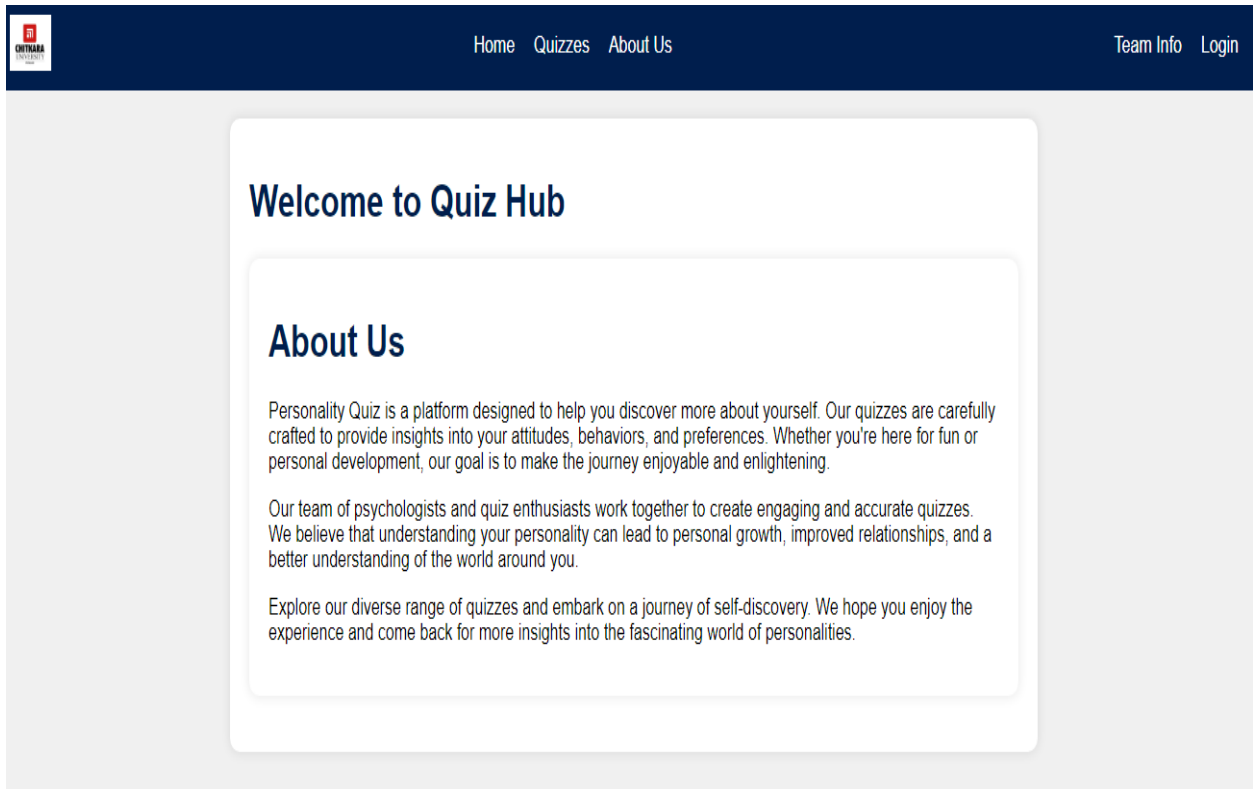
CHITKARA UNIVERSITY

Home Quizzes About Us

Team Info Login

Welcome to Quiz Hub

About Us

Personality Quiz is a platform designed to help you discover more about yourself. Our quizzes are carefully crafted to provide insights into your attitudes, behaviors, and preferences. Whether you're here for fun or personal development, our goal is to make the journey enjoyable and enlightening.

Our team of psychologists and quiz enthusiasts work together to create engaging and accurate quizzes. We believe that understanding your personality can lead to personal growth, improved relationships, and a better understanding of the world around you.

Explore our diverse range of quizzes and embark on a journey of self-discovery. We hope you enjoy the experience and come back for more insights into the fascinating world of personalities.